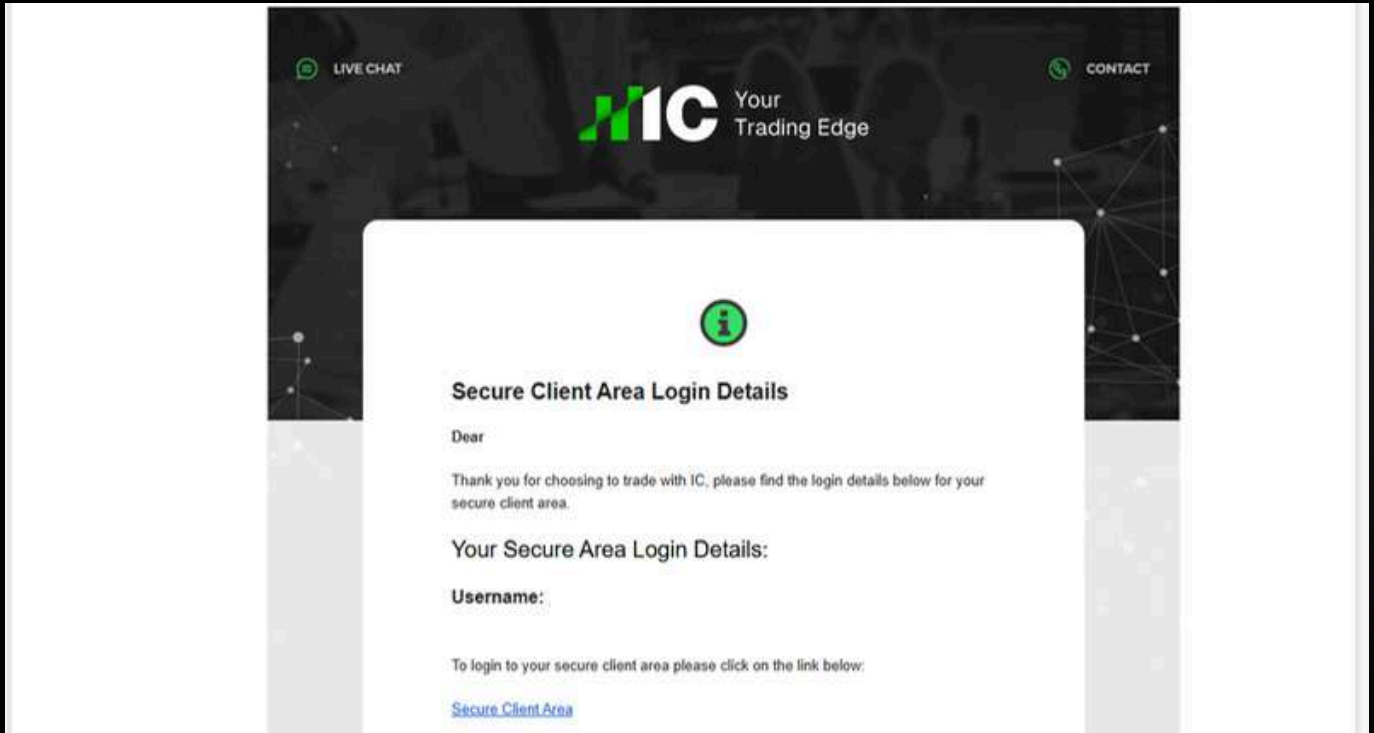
LIVE CHAT

CONTACT

IC Your Trading Edge

Secure Client Area Login Details

Dear

Thank you for choosing to trade with IC, please find the login details below for your secure client area.

Your Secure Area Login Details:

Username:

To login to your secure client area please click on the link below:

Secure Client Area